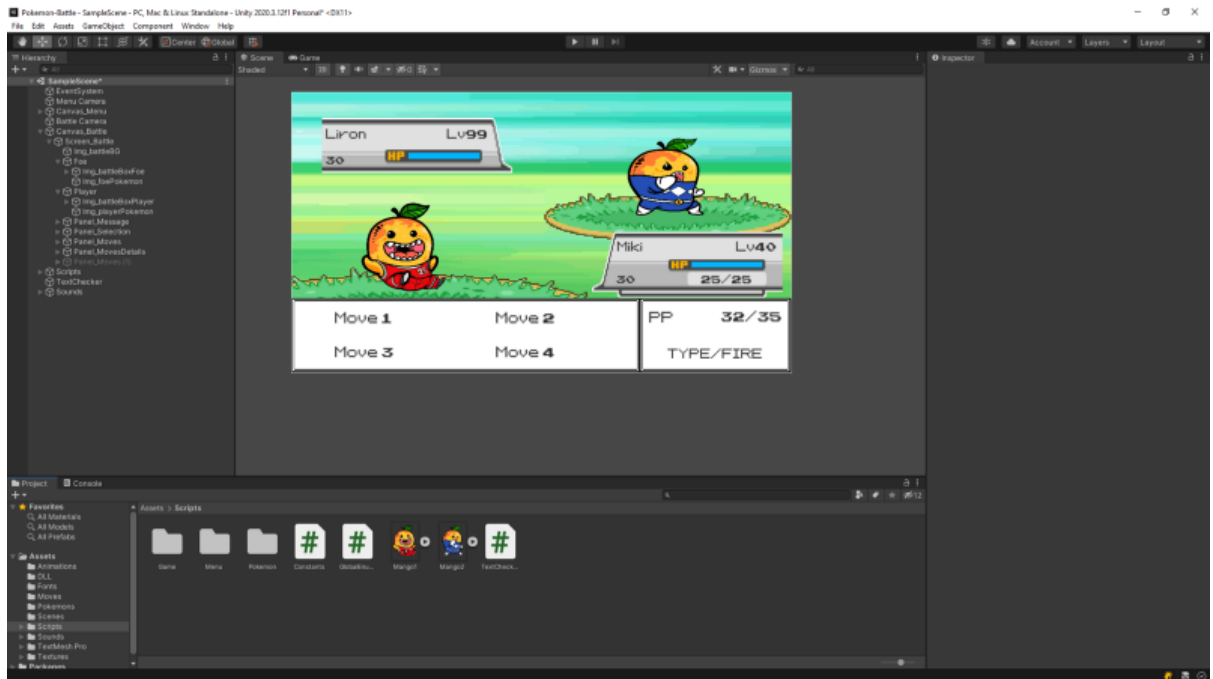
Pokemon-Battle - SampleScene - PC, Mac & Linux Standalone - Unity 2020.3.12f1 Personal* <DX11>

File Edit Assets GameObject Component Window Help

Center Global

Account Layers Layout

Hierarchy

SampleScene*
EventSystem
Menu Camera
Canvas_Menu
Battle Camera
Canvas_Battle
Screen_Battle
img_battleBG
Foe
img_battleBoxFoe
img_foePokemon
Player
img_battleBoxPlayer
img_playerPokemon
Panel_Message
Panel_Selection
Panel_Moves
Panel_MovesDetails
Panel_Moves (1)
Scripts
TextChecker
Sounds

Scene Game

Shaded 2D

Gizmos All

Liron Lv99
30 HP

Miki Lv40
HP
30 25/25

Move 1 Move 2
Move 3 Move 4

PP 32/35
TYPE/FIRE

Inspector

Project Console

Favorites
All Materials
All Models
All Prefabs

Assets
Animations
DLL
Fonts
Moves
Pokemons
Scenes
Scripts
Sounds
TextMesh Pro
Textures
Packages

Assets > Scripts

Game Menu Pokemon Constants GlobalEnu... Mango1 Mango2 TextCheck...

12